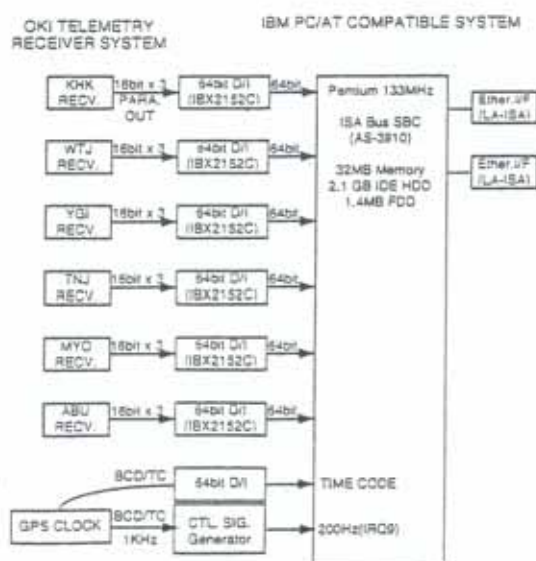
OKI TELEMETRY RECEIVER SYSTEM

IBM PC/AT COMPATIBLE SYSTEM

KHK RECV.
16bit x 3 PARA. OUT
64bit D/I (IBX2152C)
64bit

WTJ RECV.
16bit x 3
64bit D/I (IBX2152C)
64bit

YGI RECV.
16bit x 3
64bit D/I (IBX2152C)
64bit

TNJ RECV.
16bit x 3
64bit D/I (IBX2152C)
64bit

MYO RECV.
16bit x 3
64bit D/I (IBX2152C)
64bit

ABU RECV.
16bit x 3
64bit D/I (IBX2152C)
64bit

Pentium 133MHz
ISA Bus SBC (AS-3910)
32MB Memory
2.1 GB IDE HDD
1.4MB FDD

Ether.I/F (LA-ISA)
Ether.I/F (LA-ISA)

GPS CLOCK
BCD/TC
64bit D/I
TIME CODE
BCD/TC
1KHz
CTL. SIG. Generator
200Hz(IRQ9)